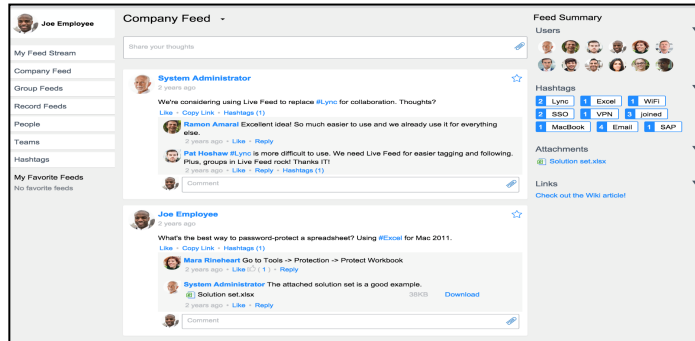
Joe Employee

My Feed Stream
Company Feed
Group Feeds
Record Feeds
People
Teams
Hashtags
My Favorite Feeds
No favorite feeds

Company Feed

Share your thoughts

System Administrator
2 years ago
We're considering using Live Feed to replace #Lync for collaboration. Thoughts?
Like · Copy Link · Hashtags (1)

Ramon Amaral Excellent idea! So much easier to use and we already use it for everything else.
2 years ago · Like · Reply

Pat Hoshaw #Lync is more difficult to use. We need Live Feed for easier tagging and following. Plus, groups in Live Feed rock! Thanks IT!
2 years ago · Like · Reply · Hashtags (1)

Comment

Joe Employee
2 years ago
What's the best way to password-protect a spreadsheet? Using #Excel for Mac 2011.
Like · Copy Link · Hashtags (1)

Mara Rineheart Go to Tools -> Protection -> Protect Workbook
2 years ago · Like ( 1 ) · Reply

System Administrator The attached solution set is a good example.
Solution set.xlsx 38KB Download
2 years ago · Like · Reply

Comment

Feed Summary
Users

Hashtags
2 Lync 1 Excel 1 WiFi
2 SSO 1 VPN 3 joined
1 MacBook 4 Email 1 SAP

Attachments
Solution set.xlsx

Links
Check out the Wiki article!